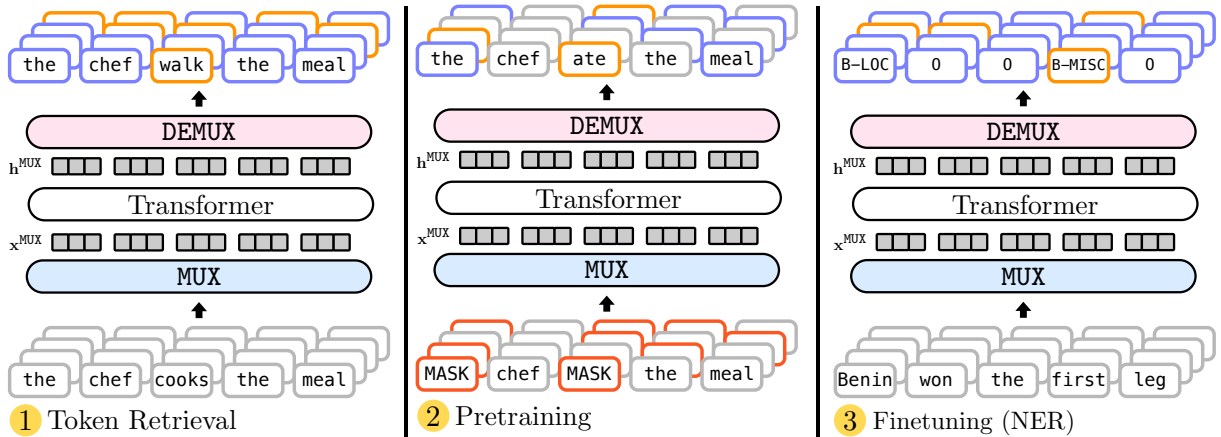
the chef walk the meal

DEMUX

$h^{MUX}$

Transformer

$x^{MUX}$

MUX

the chef cooks the meal

1 Token Retrieval

the chef ate the meal

DEMUX

$h^{MUX}$

Transformer

$x^{MUX}$

MUX

MASK chef MASK the meal

2 Pretraining

B-LOC O O B-MISC O

DEMUX

$h^{MUX}$

Transformer

$x^{MUX}$

MUX

Benin won the first leg

3 Finetuning (NER)